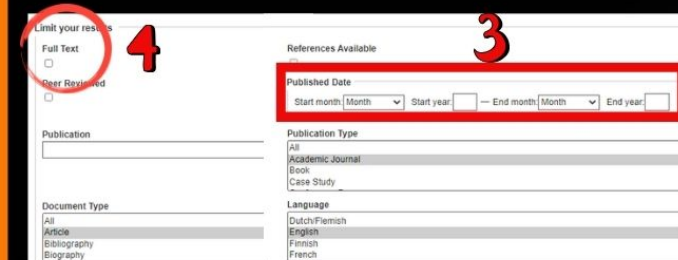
Limit your results

Full Text

Peer Reviewed

4

References Available

3

Published Date

Start month: Month Start year: — End month: Month End year:

Publication

Publication Type
All
Academic Journal
Book
Case Study

Document Type
All
Article
Bibliography
Biography

Language
Dutch/Flemish
English
Finnish
French